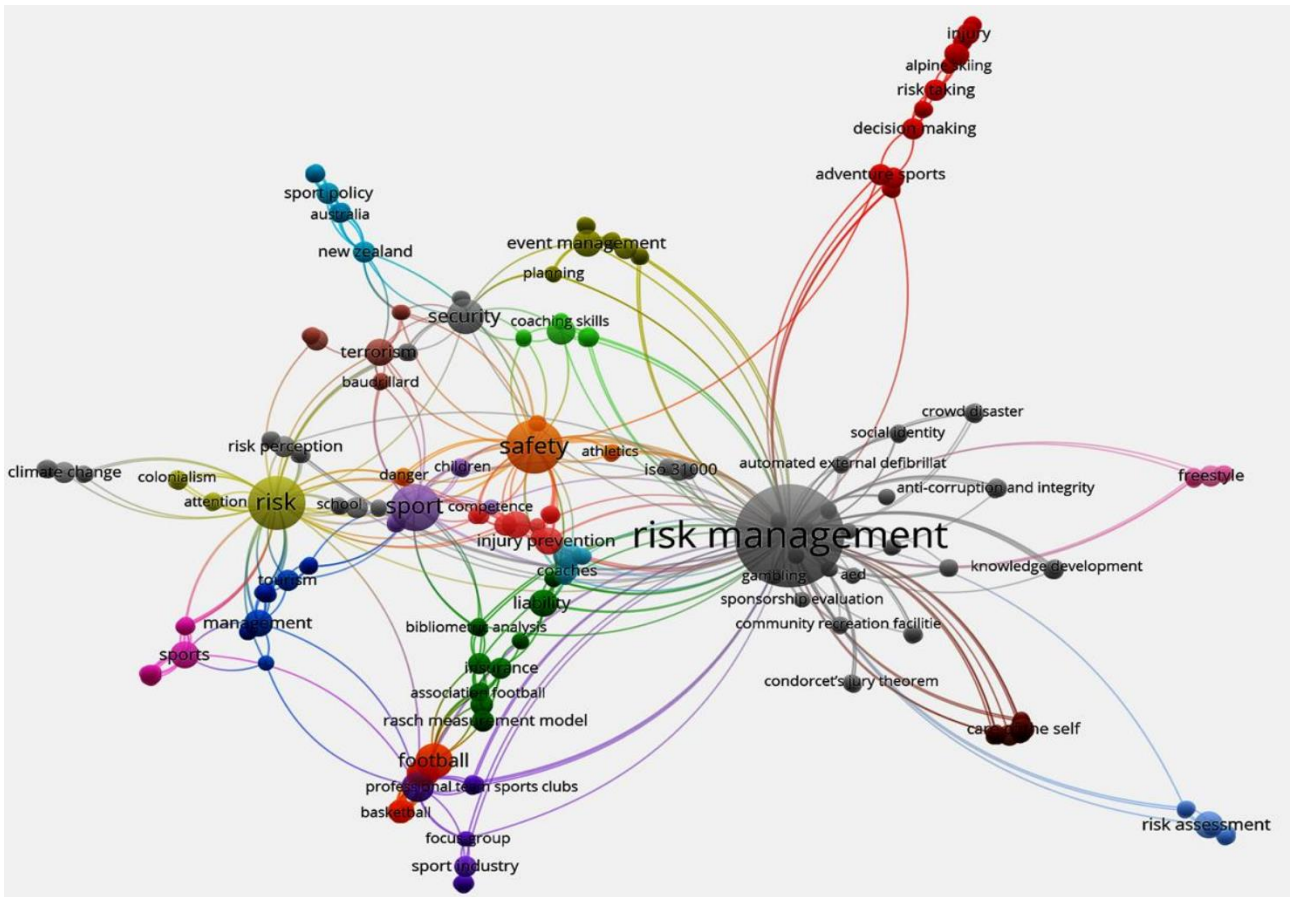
injury
alpine skiing
risk taking
decision making
adventure sports
sport policy
australia
new zealand
event management
planning
security
coaching skills
terrorism
baudrillard
crowd disaster
social identity
risk perception
safety
climate change
colonialism
danger
children
athletics
iso 31000
automated external defibrillat
freestyle
anti-corruption and integrity
attention
risk
school
sport
competence
risk management
injury prevention
coaches
knowledge development
gambling
aed
tourism
sponsorship evaluation
liability
management
bibliometric analysis
community recreation facilitie
sports
insurance
association football
condorcet's jury theorem
rasch measurement model
care of the self
football
professional team sports clubs
basketball
risk assessment
focus group
sport industry